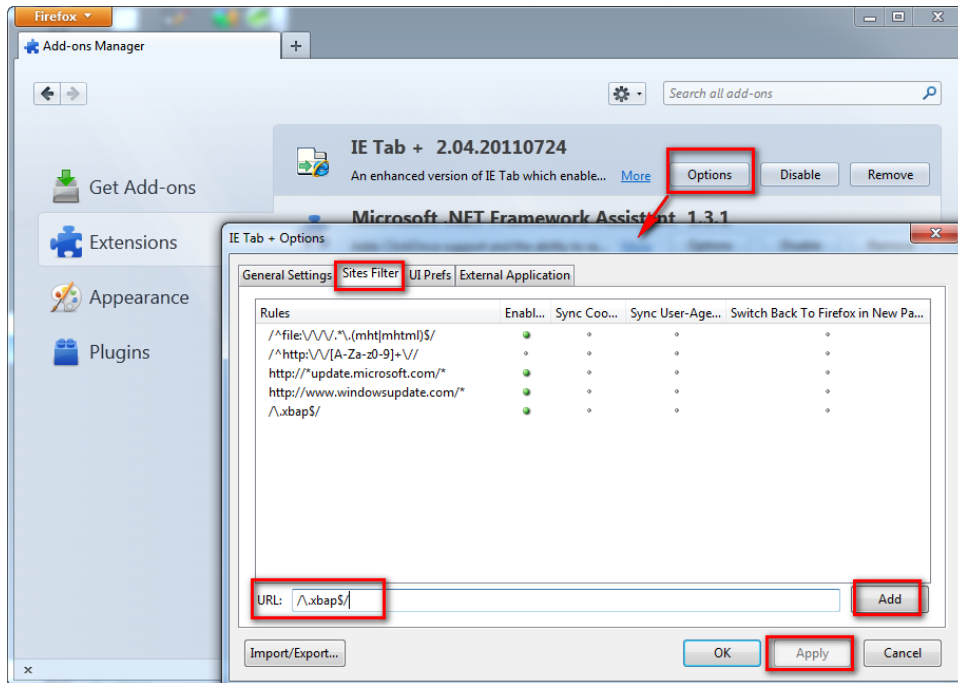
Firefox

Add-ons Manager

+

Search all add-ons

Get Add-ons

Extensions

Appearance

Plugins

IE Tab + 2.04.20110724

An enhanced version of IE Tab which enable... More

Options Disable Remove

Microsoft .NET Framework Assistant 1.3.1

IE Tab + Options

General Settings | Sites Filter | UI Prefs | External Application

| Rules | Enabl... | Sync Coo... | Sync User-Age... | Switch Back To Firefox in New Pa... |
|---|---|---|---|---|
| /^file:\/\/\/.*\.(mht\|mhtml)$/ | | | | |
| /^http:\/\/[A-Za-z0-9]+\/ | | | | |
| http://*update.microsoft.com/* | | | | |
| http://www.windowsupdate.com/* | | | | |
| /\.xbap$/ | | | | |

URL: /\.xbap$/ Add

Import/Export... OK Apply Cancel

×